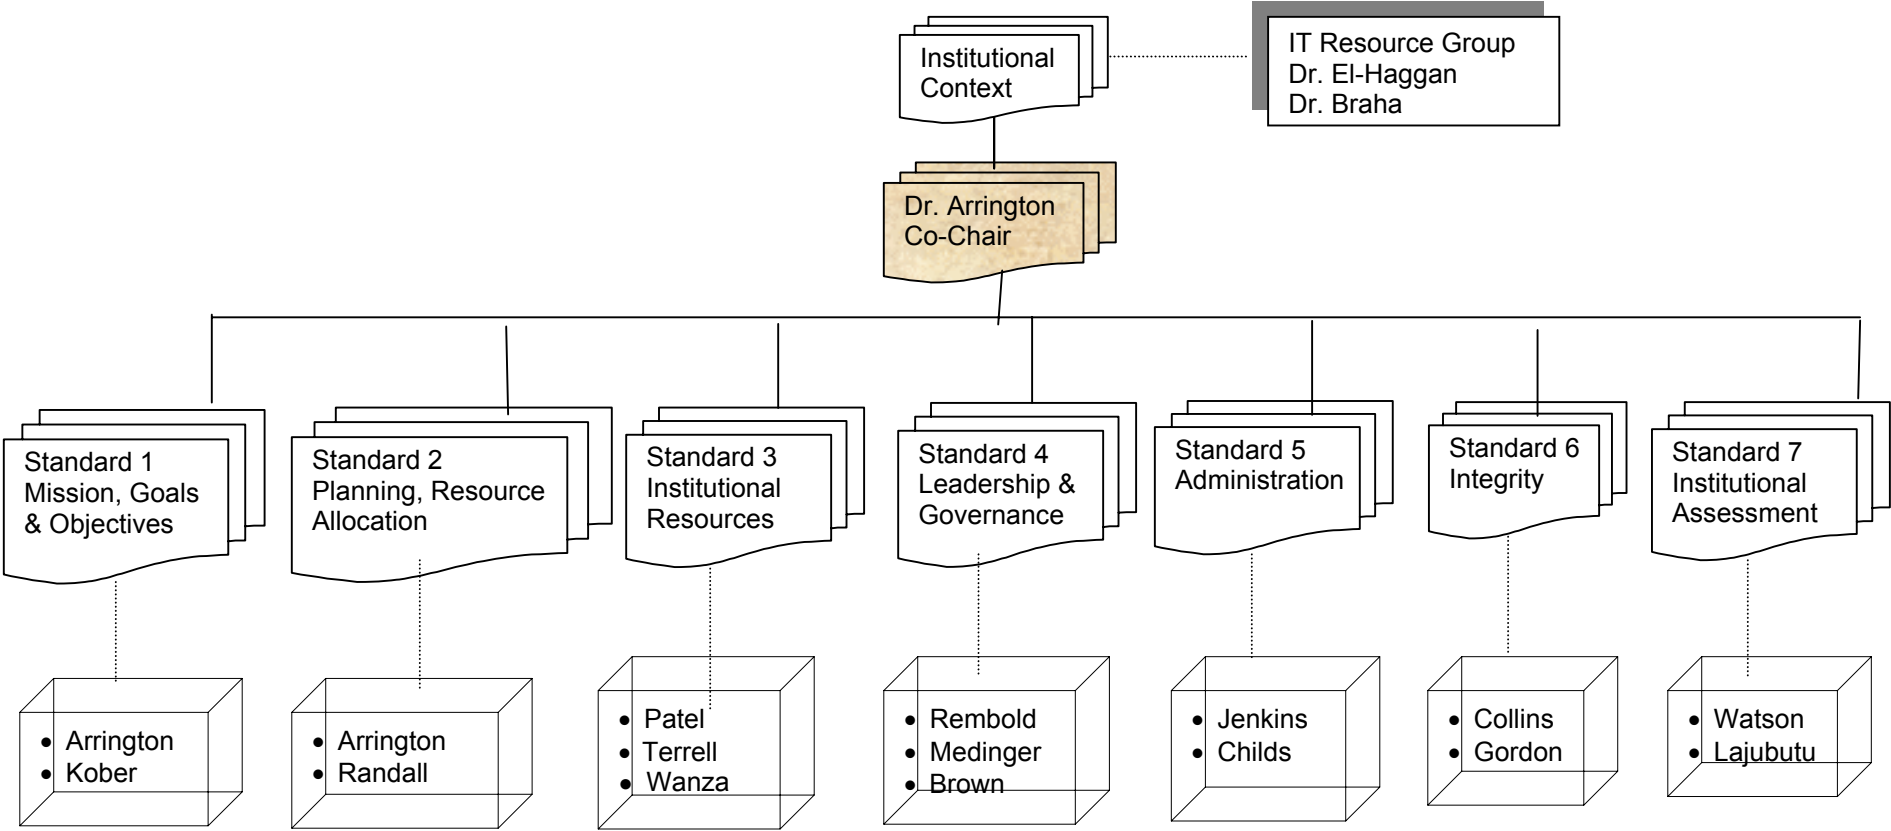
Institutional Context

IT Resource Group
Dr. El-Haggan
Dr. Braha

Dr. Arrington
Co-Chair

Standard 1
Mission, Goals & Objectives

Standard 2
Planning, Resource Allocation

Standard 3
Institutional Resources

Standard 4
Leadership & Governance

Standard 5
Administration

Standard 6
Integrity

Standard 7
Institutional Assessment

- Arrington
- Kober

- Arrington
- Randall

- Patel
- Terrell
- Wanza

- Rembold
- Medinger
- Brown

- Jenkins
- Childs

- Collins
- Gordon

- Watson
- Lajubutu